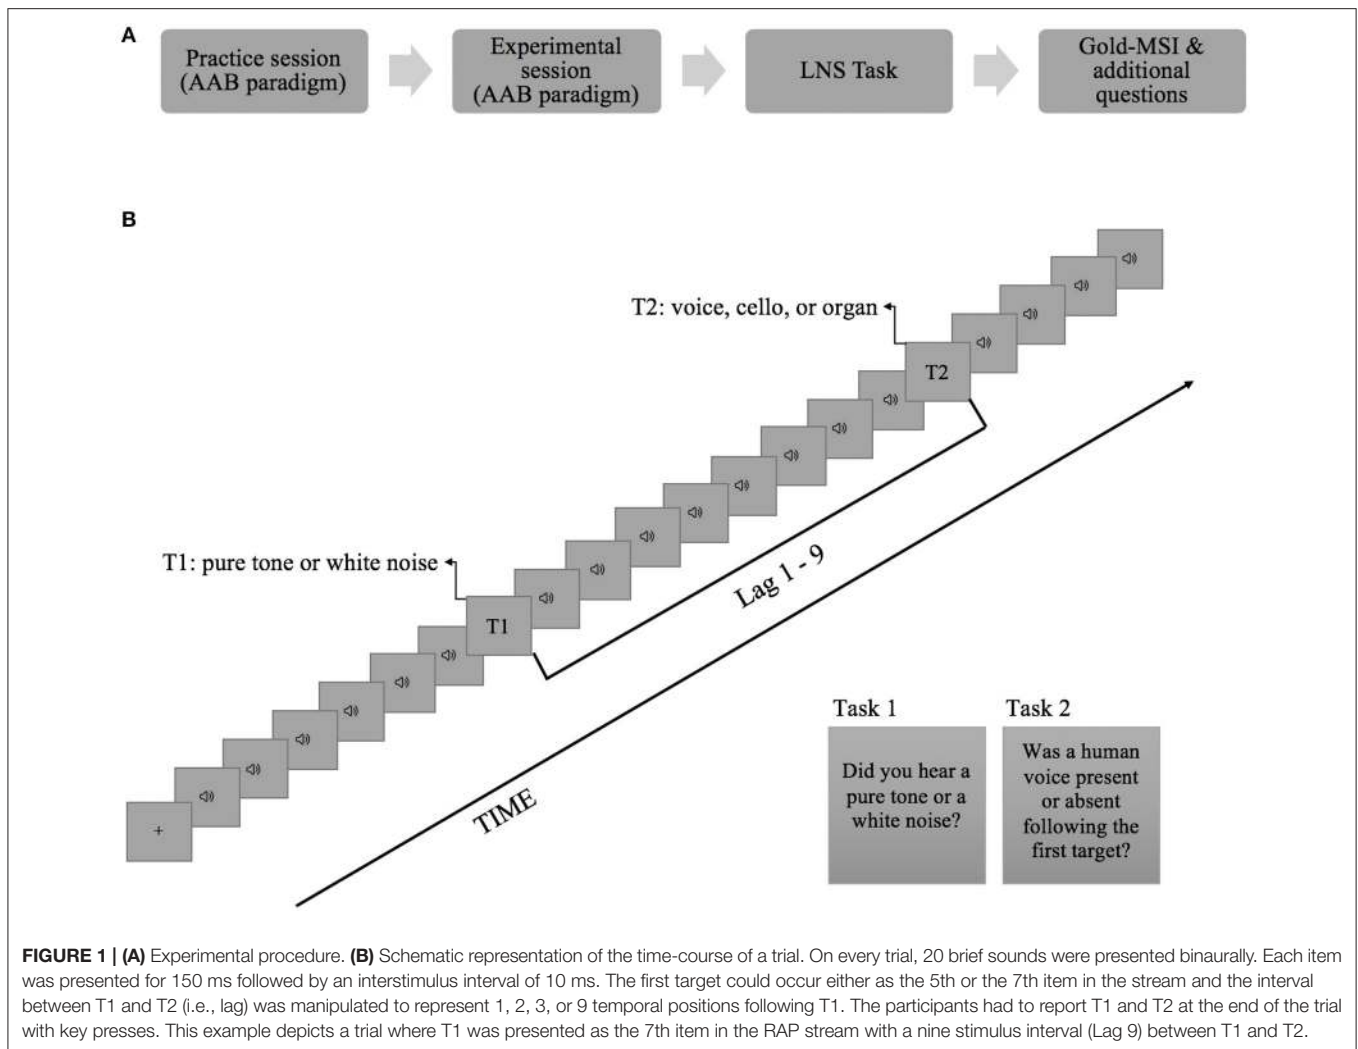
A

Practice session (AAB paradigm)

Experimental session (AAB paradigm)

LNS Task

Gold-MSI & additional questions

B

T2: voice, cello, or organ

T2

T1: pure tone or white noise

T1

+

Lag 1 - 9

TIME

Task 1

Did you hear a pure tone or a white noise?

Task 2

Was a human voice present or absent following the first target?

**FIGURE 1 | (A)** Experimental procedure. **(B)** Schematic representation of the time-course of a trial. On every trial, 20 brief sounds were presented binaurally. Each item was presented for 150 ms followed by an interstimulus interval of 10 ms. The first target could occur either as the 5th or the 7th item in the stream and the interval between T1 and T2 (i.e., lag) was manipulated to represent 1, 2, 3, or 9 temporal positions following T1. The participants had to report T1 and T2 at the end of the trial with key presses. This example depicts a trial where T1 was presented as the 7th item in the RAP stream with a nine stimulus interval (Lag 9) between T1 and T2.